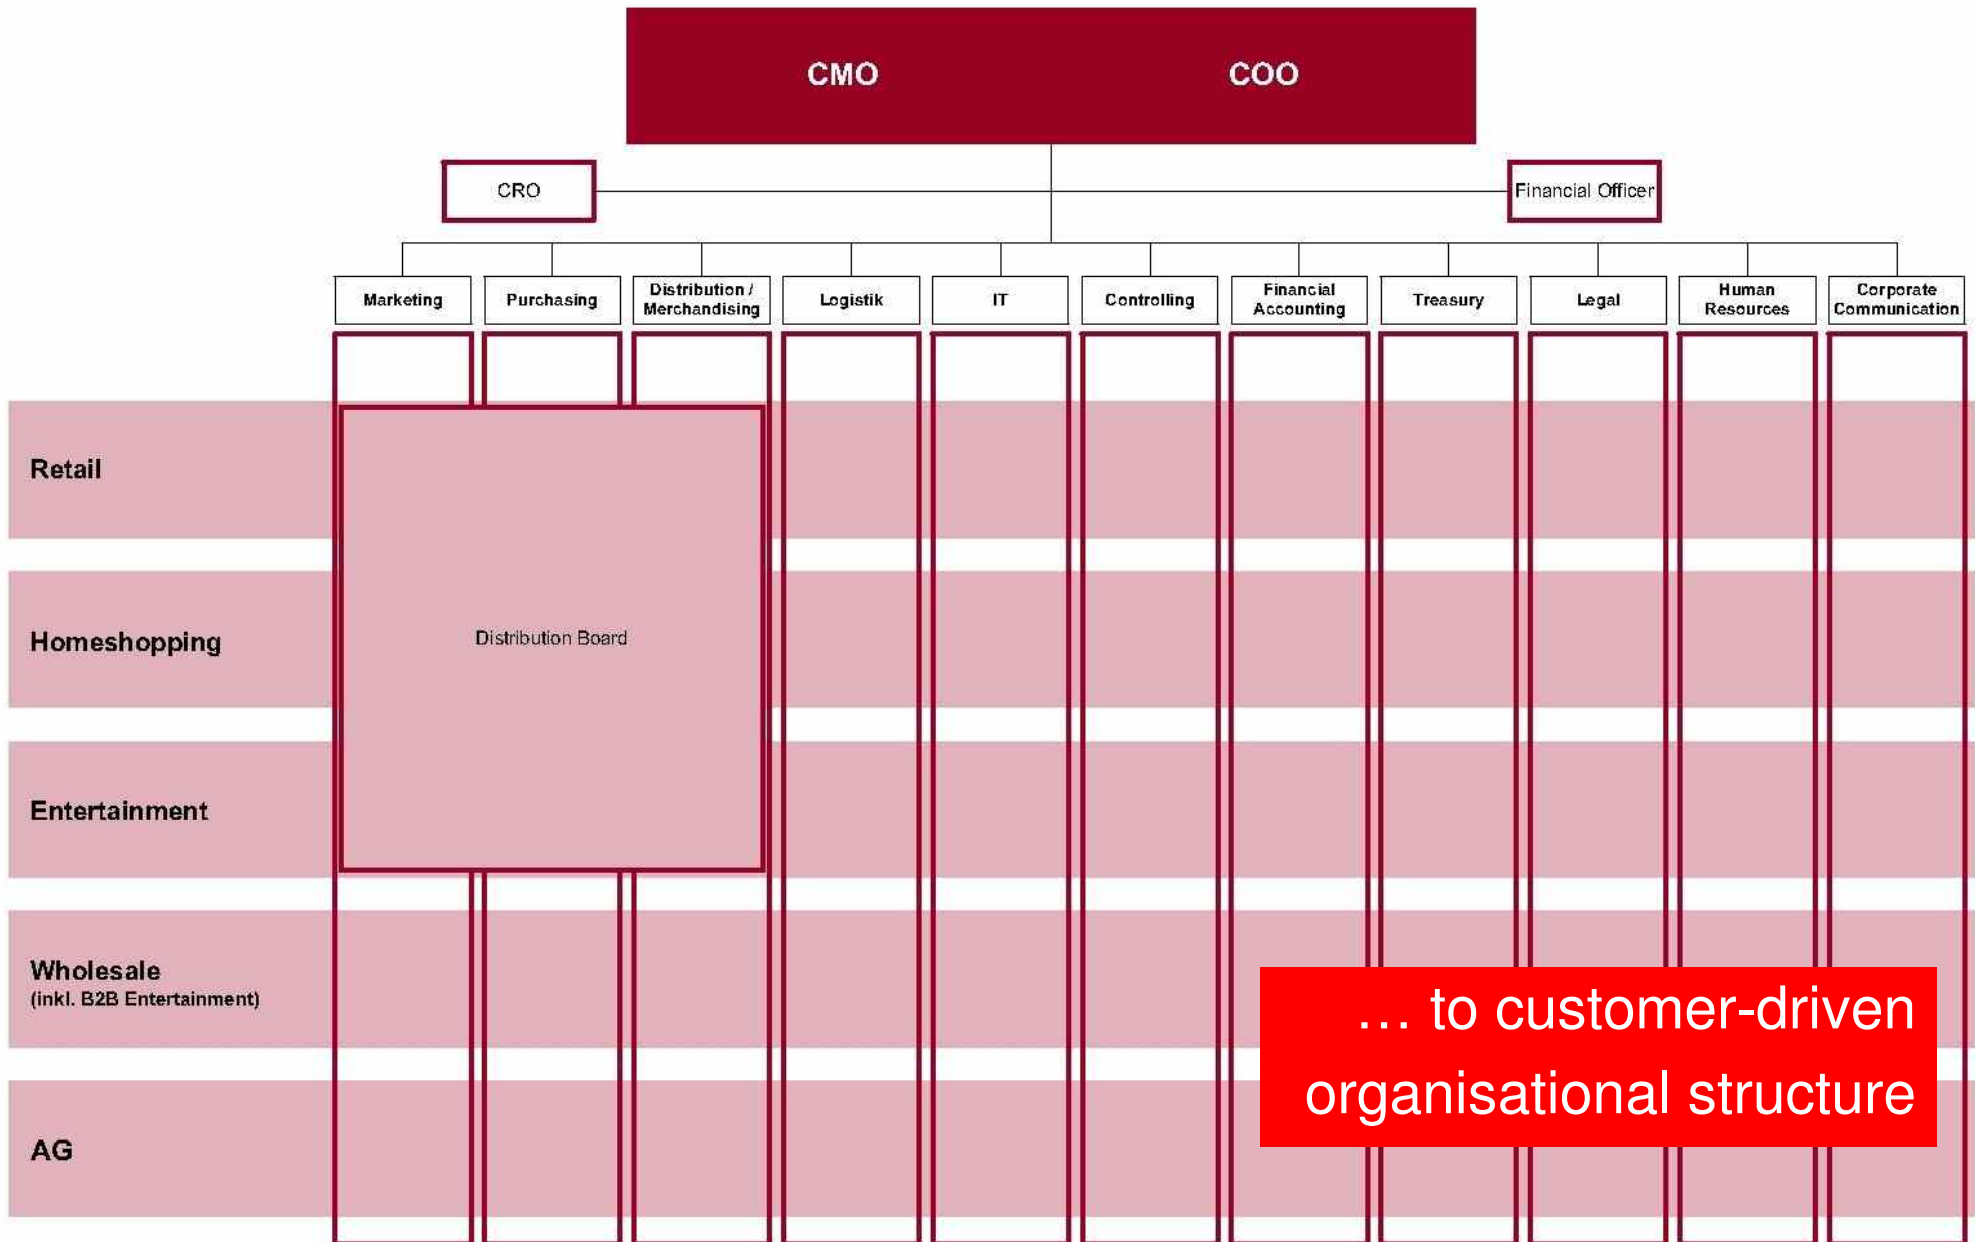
CMO COO

CRO

Financial Officer

Marketing

Purchasing

Distribution / Merchandising

Logistik

IT

Controlling

Financial Accounting

Treasury

Legal

Human Resources

Corporate Communication

Retail

Homeshopping

Distribution Board

Entertainment

Wholesale
(inkl. B2B Entertainment)

AG

… to customer-driven organisational structure